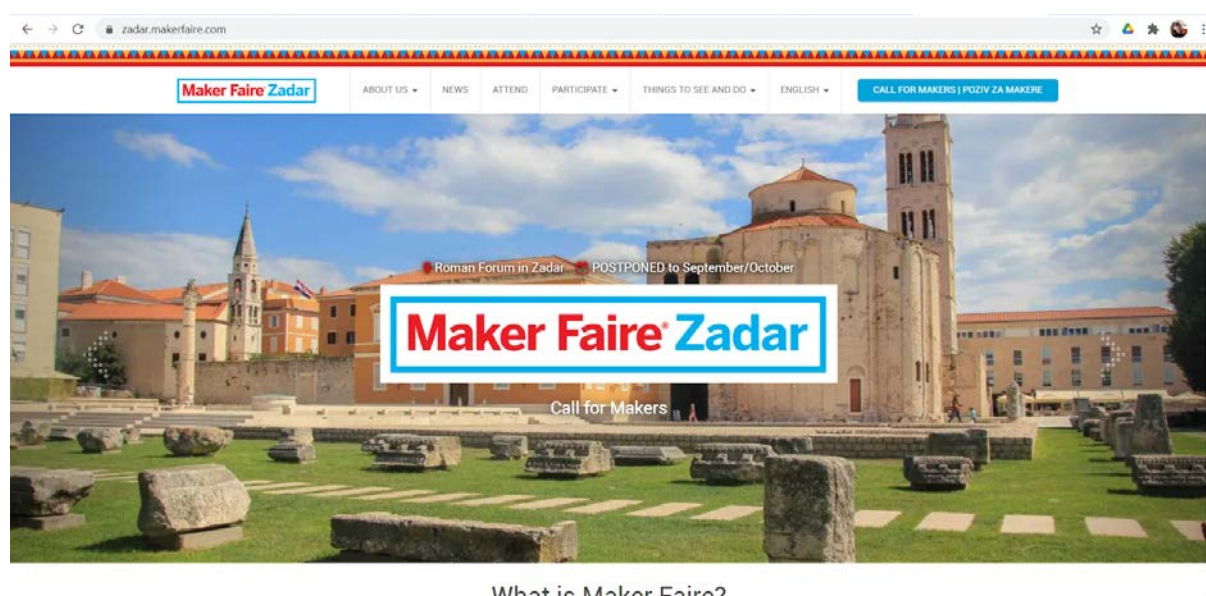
zadar.makerfaire.com

Maker Faire Zadar

ABOUT US NEWS ATTEND PARTICIPATE THINGS TO SEE AND DO ENGLISH

CALL FOR MAKERS | POZIV ZA MAKERE

Roman Forum in Zadar POSTPONED to September/October

Maker Faire Zadar

Call for Makers

What is Maker Faire?